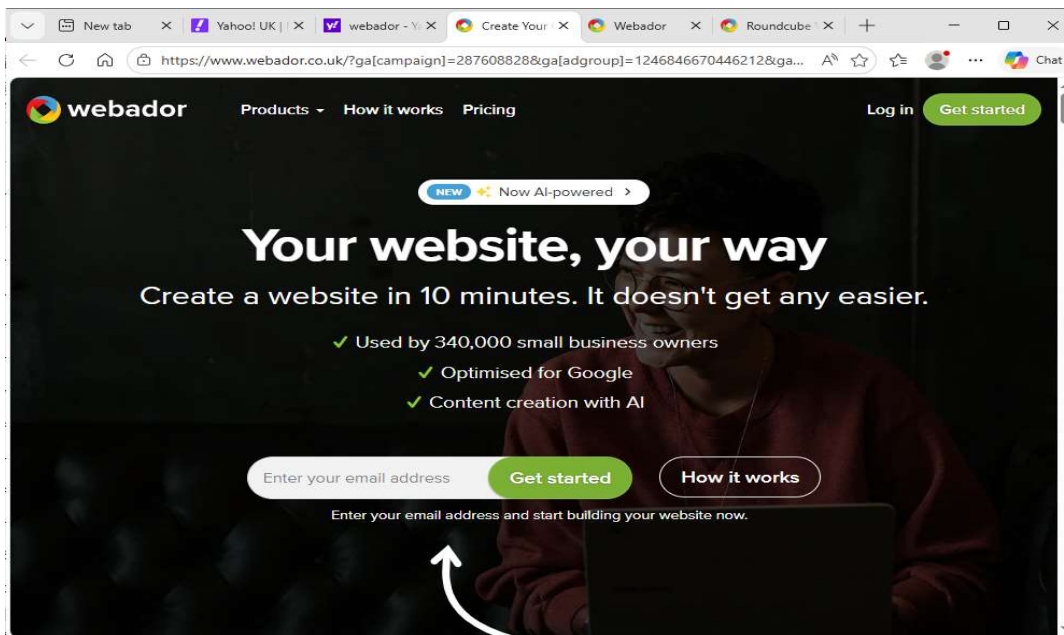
New tab
Yahoo! UK |
webador - Y
Create Your
Webador
Roundcube
https://www.webador.co.uk/?ga[campaign]=287608828&ga[adgroup]=1246846670446212&ga...
Chat

webador
Products
How it works
Pricing
Log in
Get started

NEW Now AI-powered

Your website, your way
Create a website in 10 minutes. It doesn't get any easier.
✓ Used by 340,000 small business owners
✓ Optimised for Google
✓ Content creation with AI

Enter your email address
Get started
How it works
Enter your email address and start building your website now.